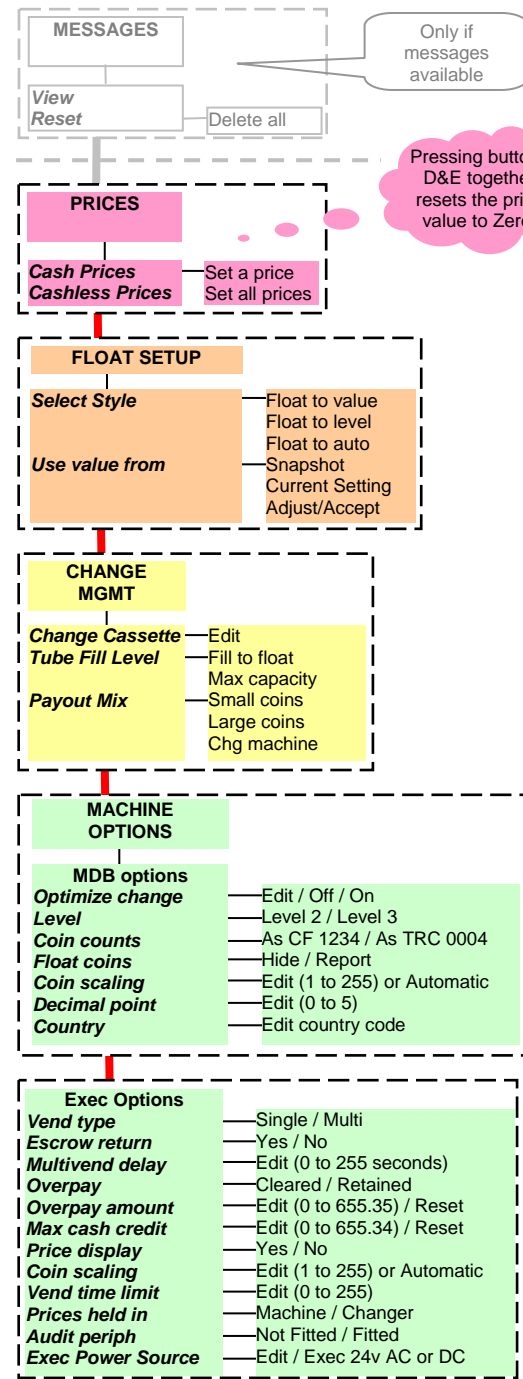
MESSAGES

Only if messages available

View
Reset

Delete all

Pressing butto D&E togethe resets the pri value to Zero

PRICES

Cash Prices
Cashless Prices

Set a price
Set all prices

FLOAT SETUP

Select Style

Use value from

Float to value
Float to level
Float to auto
Snapshot
Current Setting
Adjust/Accept

CHANGE MGMT

Change Cassette
Tube Fill Level

Payout Mix

Edit
Fill to float
Max capacity
Small coins
Large coins
Chg machine

MACHINE OPTIONS

MDB options
Optimize change
Level
Coin counts
Float coins
Coin scaling
Decimal point
Country

Edit / Off / On
Level 2 / Level 3
As CF 1234 / As TRC 0004
Hide / Report
Edit (1 to 255) or Automatic
Edit (0 to 5)
Edit country code

Exec Options
Vend type
Escrow return
Multivend delay
Overpay
Overpay amount
Max cash credit
Price display
Coin scaling
Vend time limit
Prices held in
Audit periph
Exec Power Source

Single / Multi
Yes / No
Edit (0 to 255 seconds)
Cleared / Retained
Edit (0 to 655.35) / Reset
Edit (0 to 655.34) / Reset
Yes / No
Edit (1 to 255) or Automatic
Edit (0 to 255)
Machine / Changer
Not Fitted / Fitted
Edit / Exec 24v AC or DC